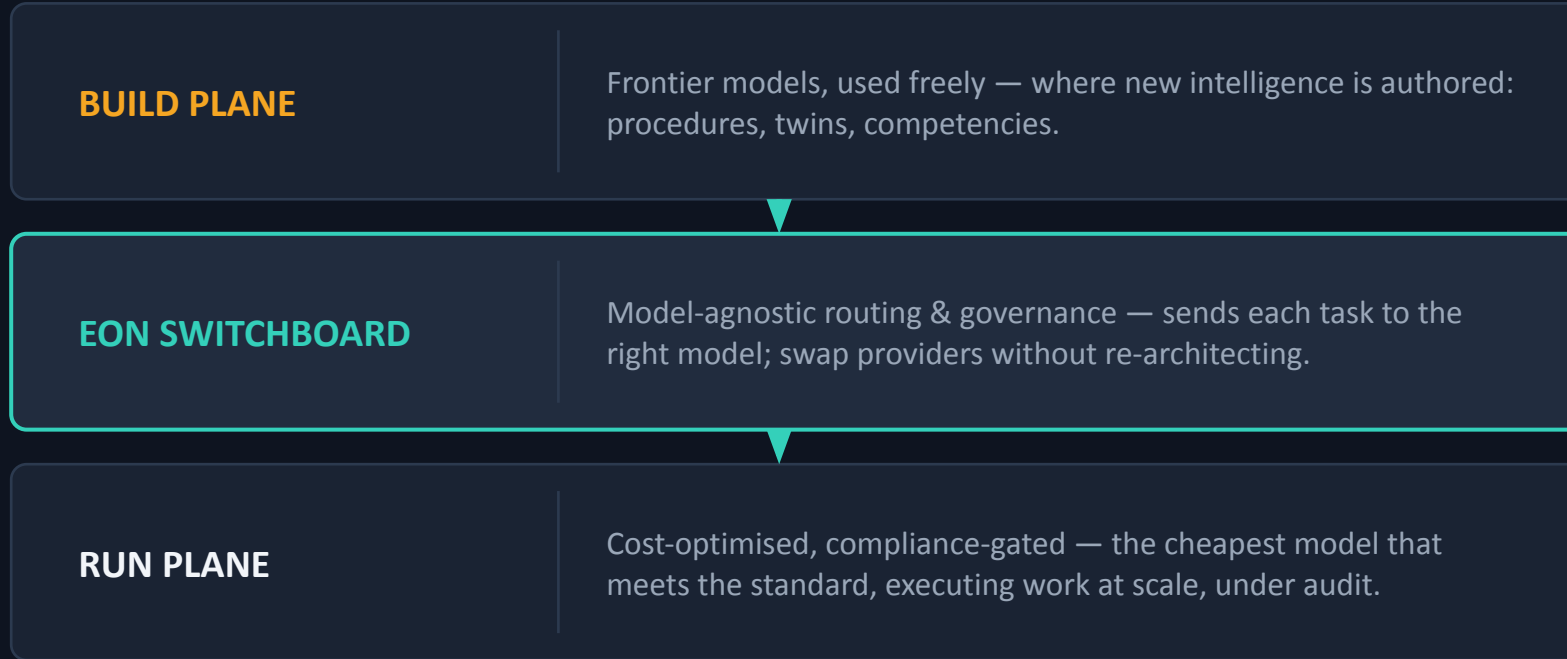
BUILD PLANE

Frontier models, used freely — where new intelligence is authored: procedures, twins, competencies.

EON SWITCHBOARD

Model-agnostic routing & governance — sends each task to the right model; swap providers without re-architecting.

RUN PLANE

Cost-optimised, compliance-gated — the cheapest model that meets the standard, executing work at scale, under audit.